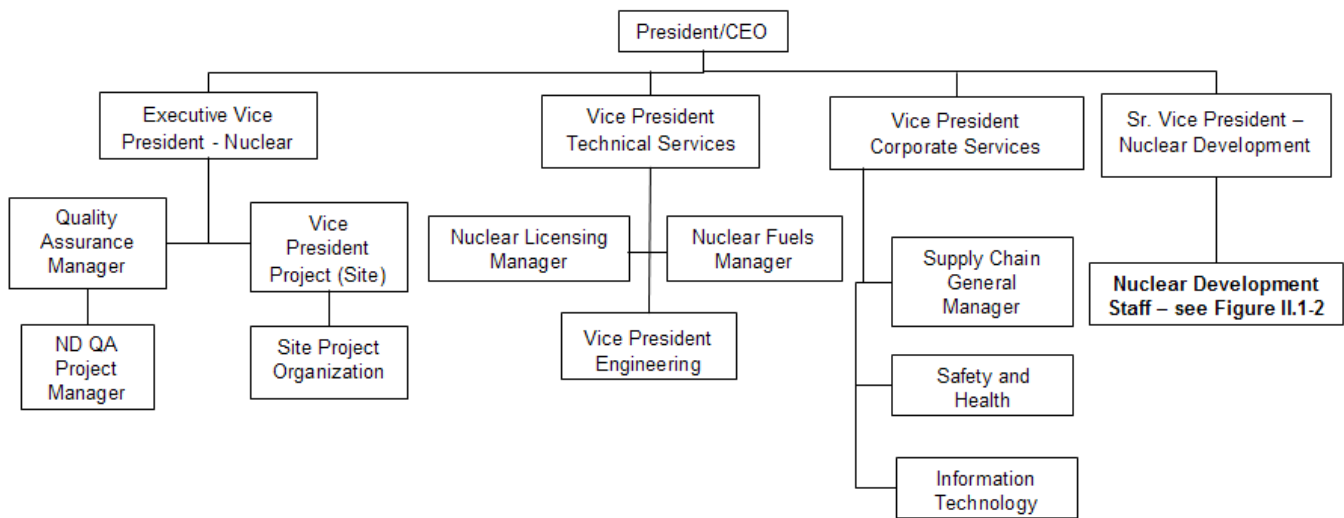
President/CEO

Executive Vice President - Nuclear

Quality Assurance Manager

Vice President Project (Site)

ND QA Project Manager

Site Project Organization

Vice President Technical Services

Nuclear Licensing Manager

Nuclear Fuels Manager

Vice President Engineering

Vice President Corporate Services

Supply Chain General Manager

Safety and Health

Information Technology

Sr. Vice President – Nuclear Development

**Nuclear Development Staff – see Figure II.1-2**